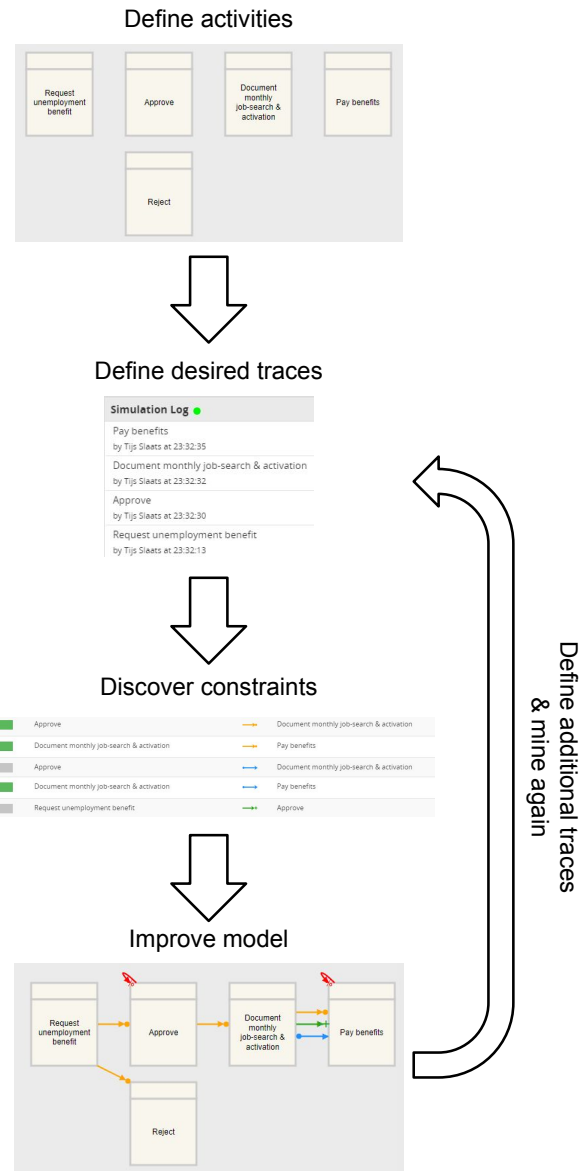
Define activities

Request unemployment benefit

Approve

Document monthly job-search & activation

Pay benefits

Reject

Define desired traces

Simulation Log

Pay benefits
by Tijs Slaats at 23:32:35

Document monthly job-search & activation
by Tijs Slaats at 23:32:32

Approve
by Tijs Slaats at 23:32:30

Request unemployment benefit
by Tijs Slaats at 23:32:13

Discover constraints

| Approve | Document monthly job-search & activation |
|---|---|
| Document monthly job-search & activation | Pay benefits |
| Approve | Document monthly job-search & activation |
| Document monthly job-search & activation | Pay benefits |
| Request unemployment benefit | Approve |

Improve model

Request unemployment benefit

Approve

Document monthly job-search & activation

Pay benefits

Reject

Define additional traces & mine again